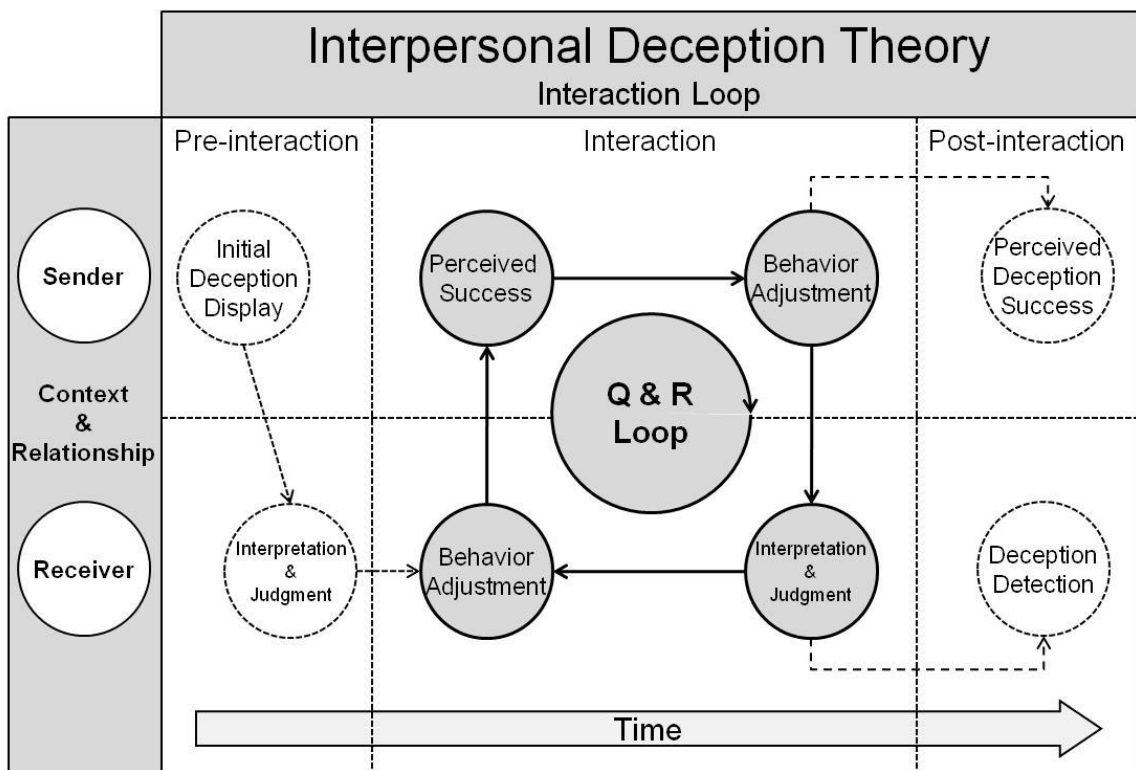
Interpersonal Deception Theory
Interaction Loop

Pre-interaction

Interaction

Post-interaction

Sender

Context & Relationship

Receiver

Initial Deception Display

Interpretation & Judgment

Perceived Success

Behavior Adjustment

Q & R Loop

Behavior Adjustment

Interpretation & Judgment

Perceived Deception Success

Deception Detection

Time